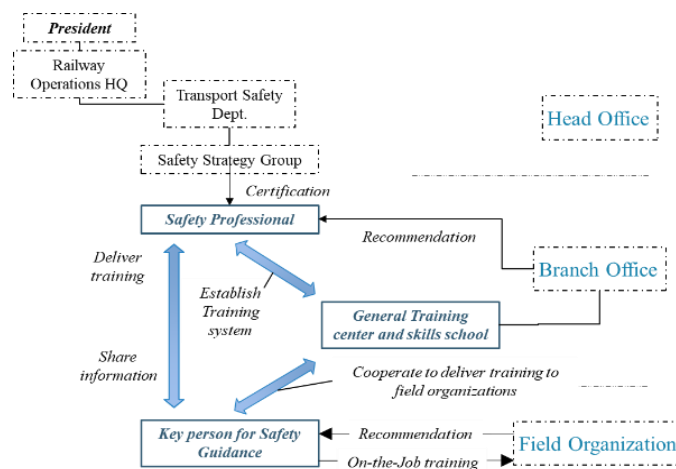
President

Railway Operations HQ

Transport Safety Dept.

Head Office

Safety Strategy Group

Certification

Safety Professional

Recommendation

Branch Office

Deliver training

Establish Training system

General Training center and skills school

Share information

Cooperate to deliver training to field organizations

Key person for Safety Guidance

Recommendation

Field Organization

On-the-Job training